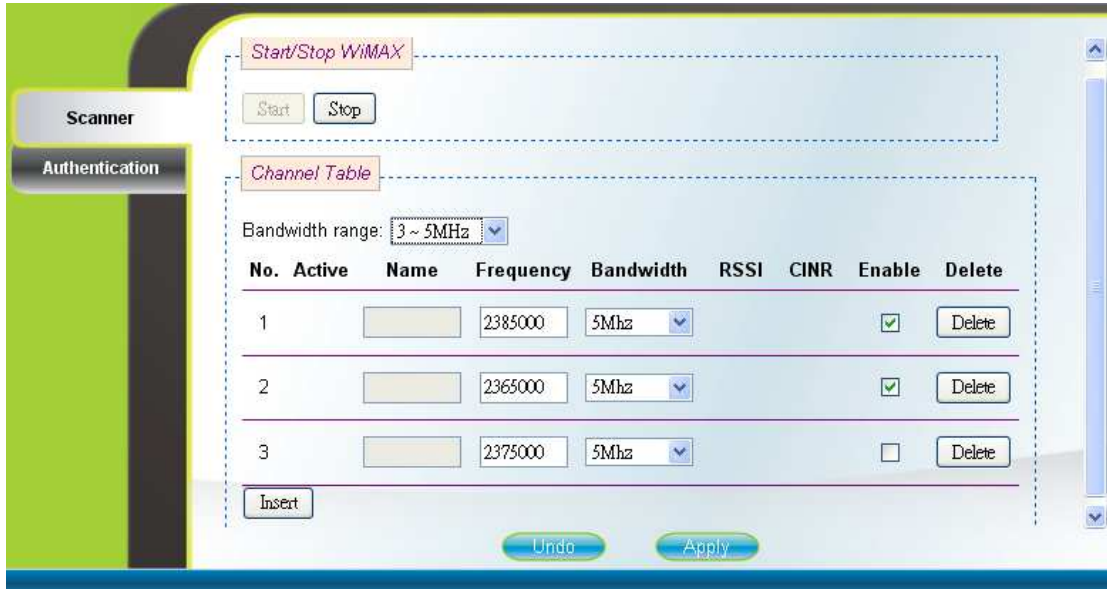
Scanner

Authentication

Start/Stop WiMAX

Start Stop

Channel Table

Bandwidth range: 3 ~ 5MHz

| No. | Active | Name | Frequency | Bandwidth | RSSI | CINR | Enable | Delete |
|---|---|---|---|---|---|---|---|---|
| 1 | | | 2385000 | 5Mhz | | | ☑ | Delete |
| 2 | | | 2365000 | 5Mhz | | | ☑ | Delete |
| 3 | | | 2375000 | 5Mhz | | | ☐ | Delete |

Insert

Undo Apply